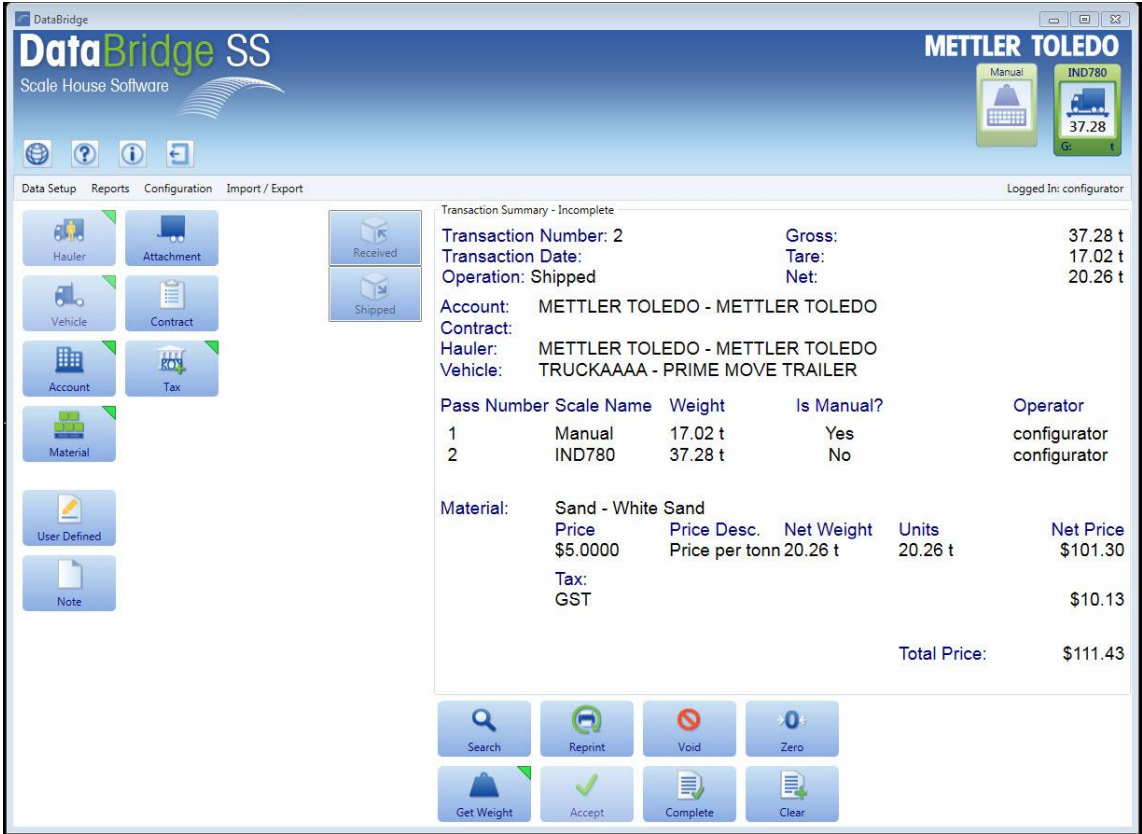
DataBridge

DataBridge SS
Scale House Software

METTLER TOLEDO
Manual
IND780
37.28
G: t

Data Setup Reports Configuration Import / Export
Logged In: configurator

Hauler
Attachment
Vehicle
Contract
Account
Tax
Material
User Defined
Note

Received
Shipped

Transaction Summary - Incomplete
Transaction Number: 2
Transaction Date:
Operation: Shipped
Gross: 37.28 t
Tare: 17.02 t
Net: 20.26 t

Account: METTLER TOLEDO - METTLER TOLEDO
Contract:
Hauler: METTLER TOLEDO - METTLER TOLEDO
Vehicle: TRUCKAAAA - PRIME MOVE TRAILER

| Pass Number | Scale Name | Weight | Is Manual? | Operator |
|---|---|---|---|---|
| 1 | Manual | 17.02 t | Yes | configurator |
| 2 | IND780 | 37.28 t | No | configurator |

Material: Sand - White Sand

| Price | Price Desc. | Net Weight | Units | Net Price |
|---|---|---|---|---|
| $5.0000 | Price per tonn | 20.26 t | 20.26 t | $101.30 |

Tax:
GST $10.13

Total Price: $111.43

Search
Reprint
Void
Zero
Get Weight
Accept
Complete
Clear